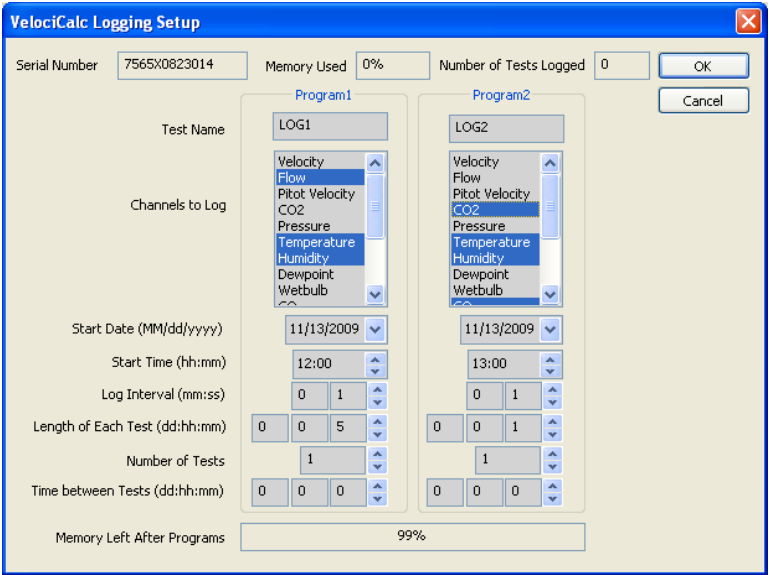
VelociCalc Logging Setup

Serial Number 7565X0823014 Memory Used 0% Number of Tests Logged 0

OK

Cancel

Program1

Program2

Test Name LOG1 LOG2

Channels to Log

Velocity
Flow
Pitot Velocity
CO2
Pressure
Temperature
Humidity
Dewpoint
Wetbulb

Velocity
Flow
Pitot Velocity
CO2
Pressure
Temperature
Humidity
Dewpoint
Wetbulb

Start Date (MM/dd/yyyy) 11/13/2009 11/13/2009

Start Time (hh:mm) 12:00 13:00

Log Interval (mm:ss) 0 1 0 1

Length of Each Test (dd:hh:mm) 0 0 5 0 0 1

Number of Tests 1 1

Time between Tests (dd:hh:mm) 0 0 0 0 0 0

Memory Left After Programs 99%